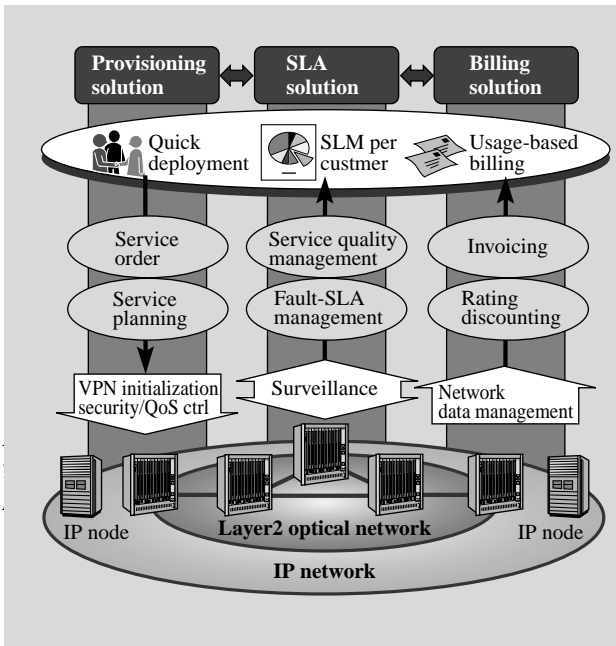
Provisioning solution

SLA solution

Billing solution

Quick deployment

SLM per custmer

Usage-based billing

Service order

Service planning

Service quality management

Fault-SLA management

Invoicing

Rating discounting

VPN initialization security/QoS ctrl

Surveillance

Network data management

IP node

Layer2 optical network

IP node

IP network